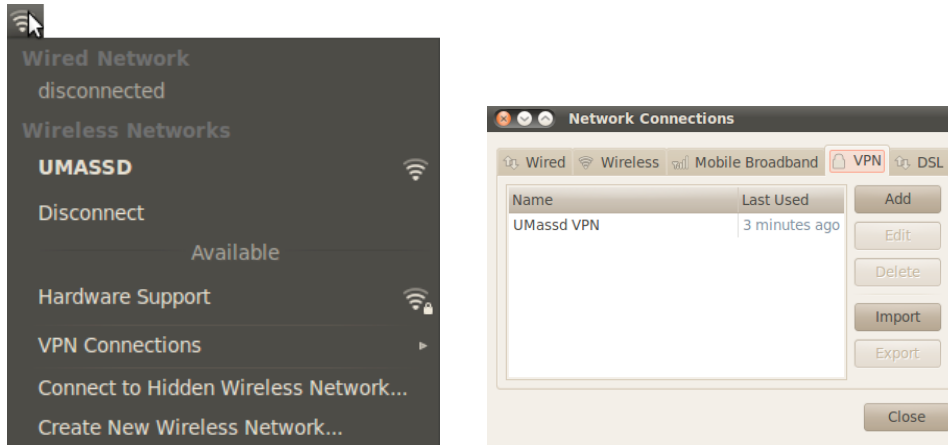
Wired Network
disconnected
Wireless Networks
UMASSD
Disconnect
Available
Hardware Support
VPN Connections
Connect to Hidden Wireless Network...
Create New Wireless Network...

Network Connections
Wired Wireless Mobile Broadband VPN DSL

| Name | Last Used |
|---|---|
| UMassd VPN | 3 minutes ago |

Add
Edit
Delete
Import
Export
Close